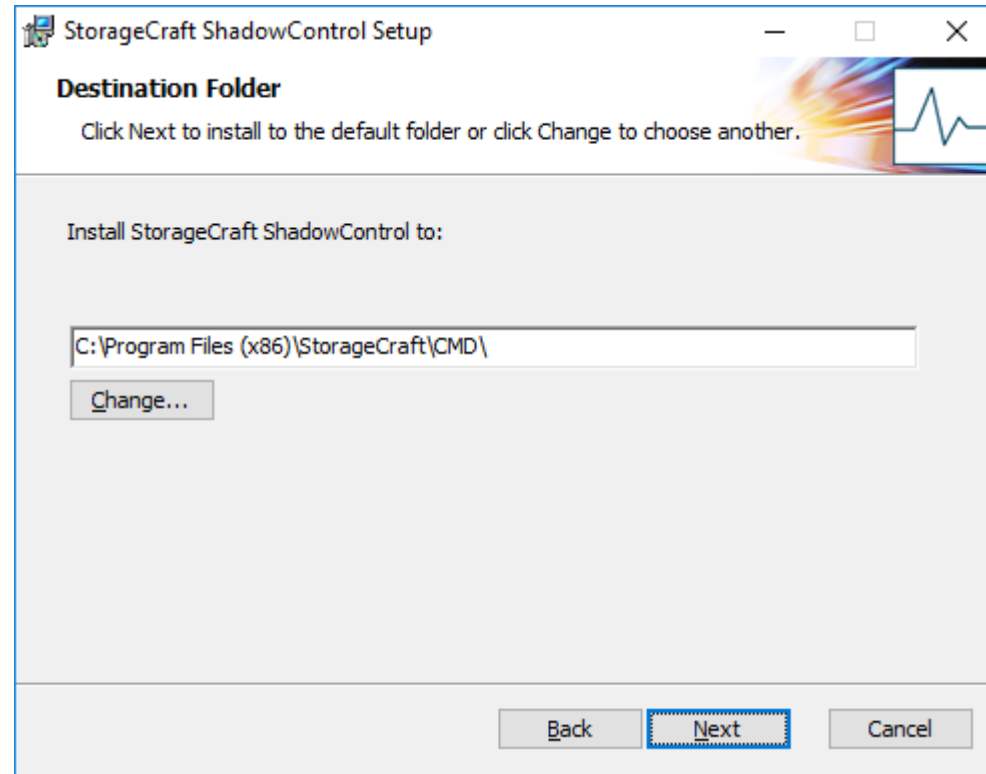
StorageCraft ShadowControl Setup

Destination Folder

Click Next to install to the default folder or click Change to choose another.

Install StorageCraft ShadowControl to:

C:\Program Files (x86)\StorageCraft\CMD\

Change...

Back

Next

Cancel